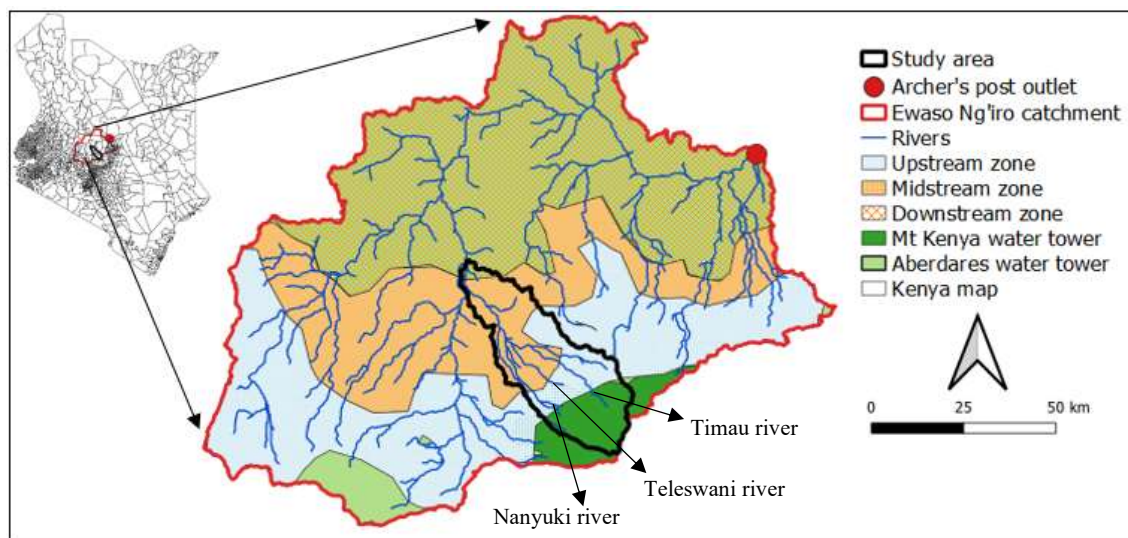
Study area
Archer's post outlet
Ewaso Ng'iro catchment
Rivers
Upstream zone
Midstream zone
Downstream zone
Mt Kenya water tower
Aberdares water tower
Kenya map

0 25 50 km

Timau river
Teleswani river
Nanyuki river